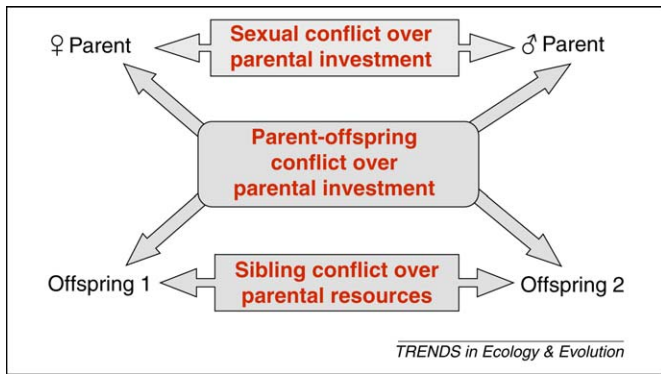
♀ Parent

Sexual conflict over parental investment

♂ Parent

Parent-offspring conflict over parental investment

Offspring 1

Sibling conflict over parental resources

Offspring 2

TRENDS in Ecology & Evolution